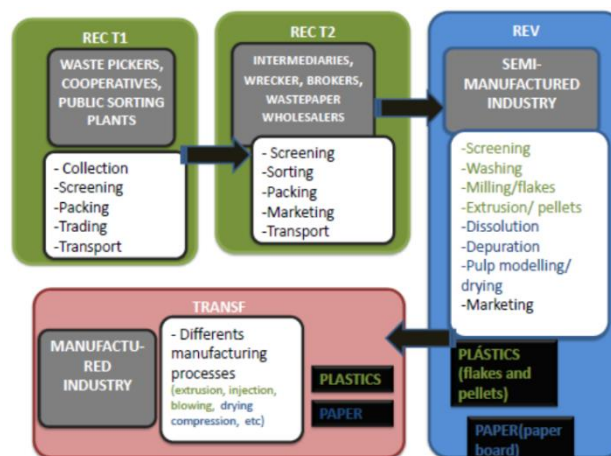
REC T1

WASTE PICKERS, COOPERATIVES, PUBLIC SORTING PLANTS

- Collection
-Screening
-Packing
-Trading
-Transport

REC T2

INTERMEDIARIES, WRECKER, BROKERS, WASTEPAPER WHOLESALERS

- Screening
-Sorting
-Packing
-Marketing
-Transport

REV

SEMI-MANUFACTURED INDUSTRY

-Screening
-Washing
-Milling/flakes
-Extrusion/ pellets
-Dissolution
-Depuration
-Pulp modelling/ drying
-Marketing

PLÁSTICS (flakes and pellets)

PAPER(paper board)

TRANSF

MANUFACTU-RED INDUSTRY

- Differents manufacturing processes (extrusion, injection, blowing, drying compression, etc)

PLASTICS

PAPER